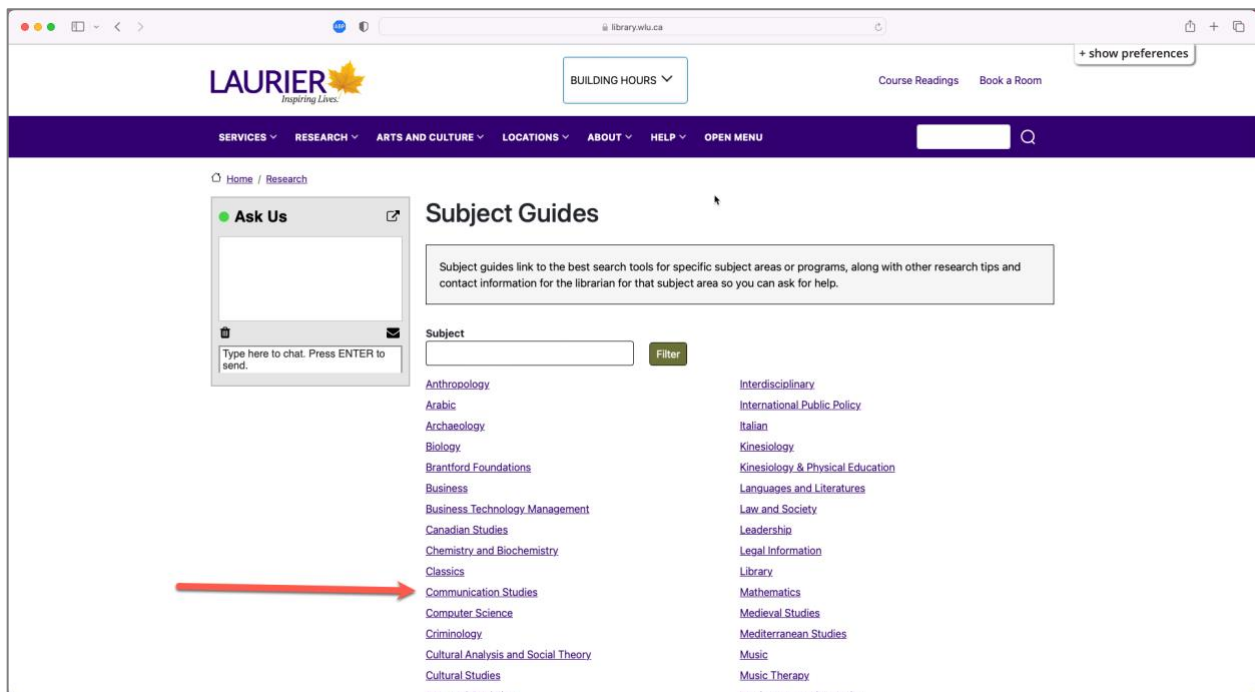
library.wlu.ca

+ show preferences

LAURIER
Inspiring Lives.

BUILDING HOURS

Course Readings Book a Room

SERVICES RESEARCH ARTS AND CULTURE LOCATIONS ABOUT HELP OPEN MENU

Home / Research

Ask Us

Type here to chat. Press ENTER to send.

Subject Guides

Subject guides link to the best search tools for specific subject areas or programs, along with other research tips and contact information for the librarian for that subject area so you can ask for help.

Subject

Filter

Anthropology
Arabic
Archaeology
Biology
Brantford Foundations
Business
Business Technology Management
Canadian Studies
Chemistry and Biochemistry
Classics
Communication Studies
Computer Science
Criminology
Cultural Analysis and Social Theory
Cultural Studies

Interdisciplinary
International Public Policy
Italian
Kinesiology
Kinesiology & Physical Education
Languages and Literatures
Law and Society
Leadership
Legal Information
Library
Mathematics
Medieval Studies
Mediterranean Studies
Music
Music Therapy